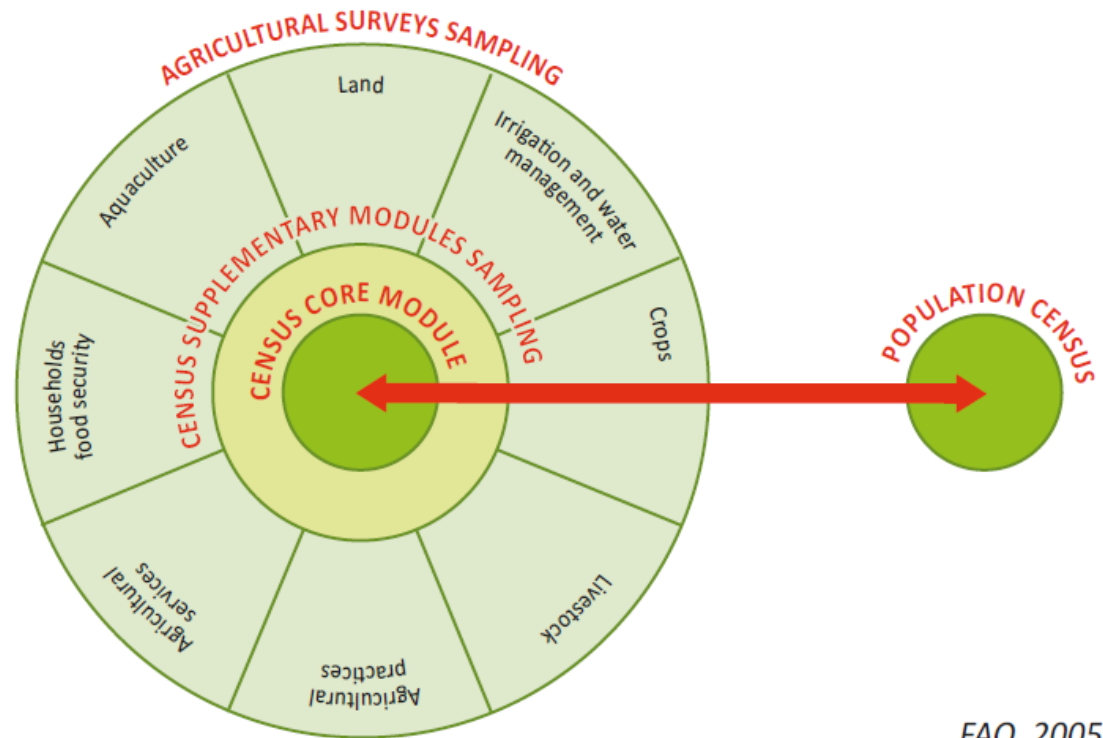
AGRICULTURAL SURVEYS SAMPLING

Land

Irrigation and water management

Aquaculture

CENSUS SUPPLEMENTARY MODULES SAMPLING

CENSUS CORE MODULE

Crops

Households food security

Agricultural services

Agricultural practices

Livestock

POPULATION CENSUS

FAO, 2005